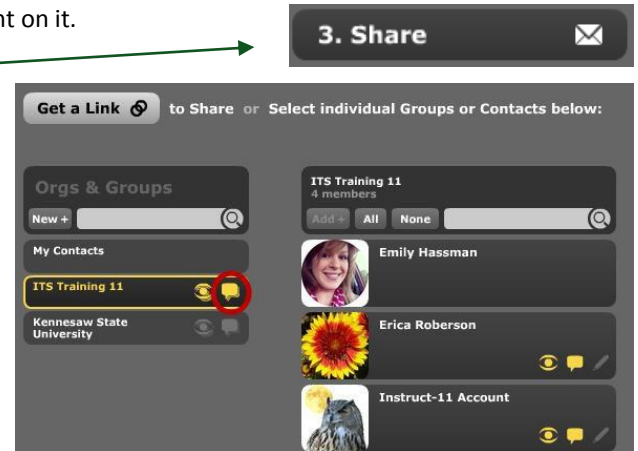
nt on it.

3. Share

Get a Link to Share or Select individual Groups or Contacts below:

Orgs & Groups

New +

My Contacts

ITS Training 11

Kennesaw State University

ITS Training 11
4 members

Add + All None

Emily Hassman

Erica Roberson

Instruct-11 Account